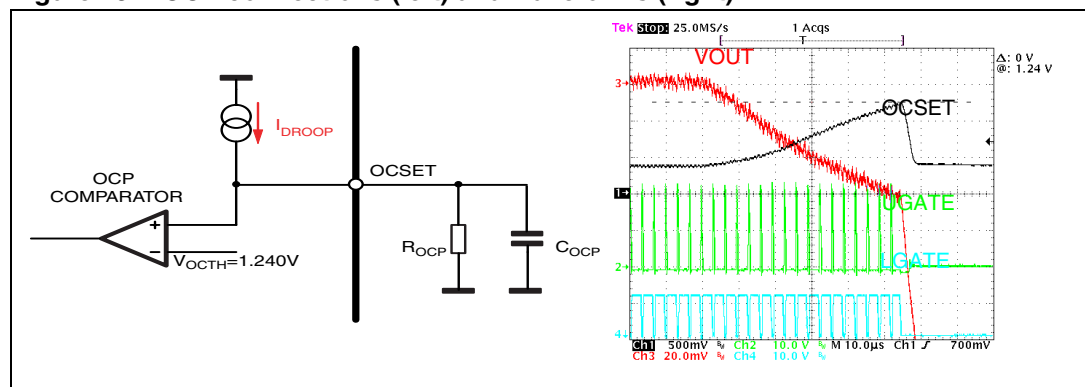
OCP COMPARATOR

+

−

$I_{DROOP}$

OCSET

$V_{OCTH}$=1.240V

$R_{OCP}$

$C_{OCP}$

Tek Stop: 25.0MS/s 1 Acqs

T

Δ: 0 V
@: 1.24 V

VOUT

OCSET

UGATE

LGATE

3

1

2

4

Ch1 500mV Ch2 10.0 V M 10.0µs Ch1 ƒ 700mV
Ch3 20.0mV Ch4 10.0 V